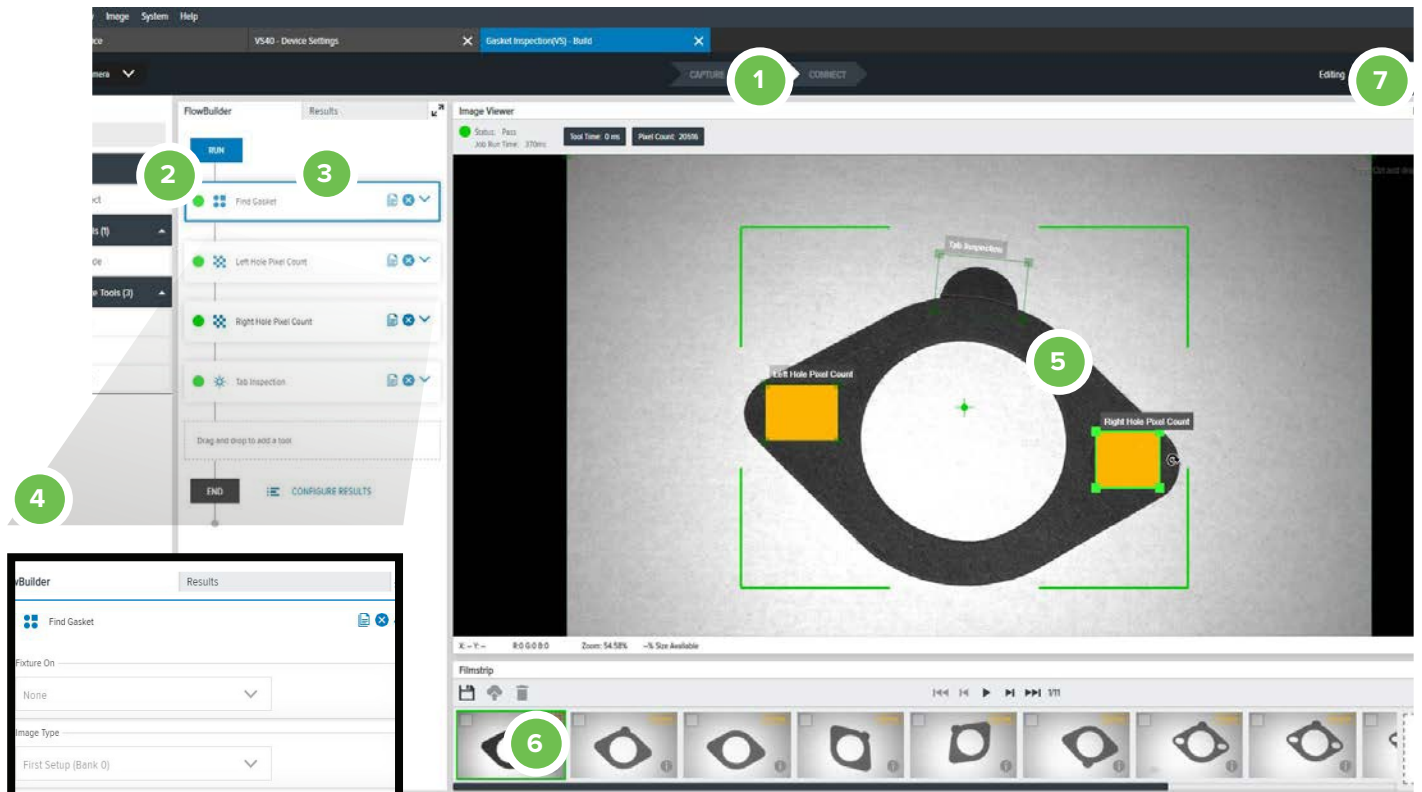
Image System Help

ce

VS40 - Device Settings

Gasket Inspection(VS) - Build

mera

CAPTURE

1

CONNECT

Editing

7

FlowBuilder

Results

Image Viewer

Status: Pass
Job Run Time: 370ms

Tool Time: 0 ms

Pixel Count: 20516

RUN

2

3

ct

s (1)

oe

e Tools (3)

Find Gasket

Left Hole Pixel Count

Right Hole Pixel Count

Tab Inspection

Drag and drop to add a tool

END

CONFIGURE RESULTS

4

Tab Inspection

5

Left Hole Pixel Count

Right Hole Pixel Count

X: -- Y: --

R:0 G:0 B:0

Zoom: 54.58%

--% Size Available

Filmstrip

1/11

6

wBuilder

Results

Find Gasket

Fixture On

None

Image Type

First Setup (Bank 0)